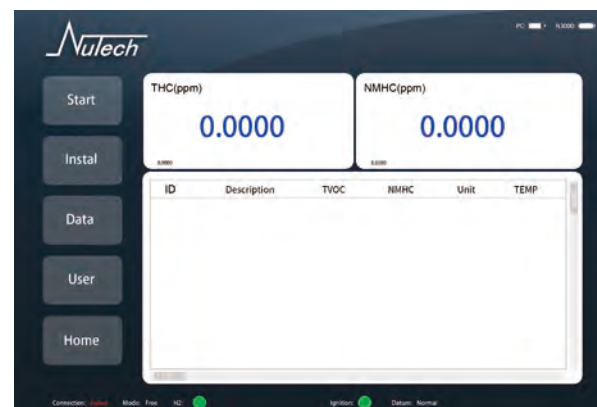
Nutech

PC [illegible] N3000

Start

Instal

Data

User

Home

THC(ppm)

0.0000

0.0000

NMHC(ppm)

0.0000

0.0000

| ID | Description | TVOC | NMHC | Unit | TEMP |
|---|---|---|---|---|---|

Connection: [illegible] Mode: Free N2: Ignition: Datum: Normal